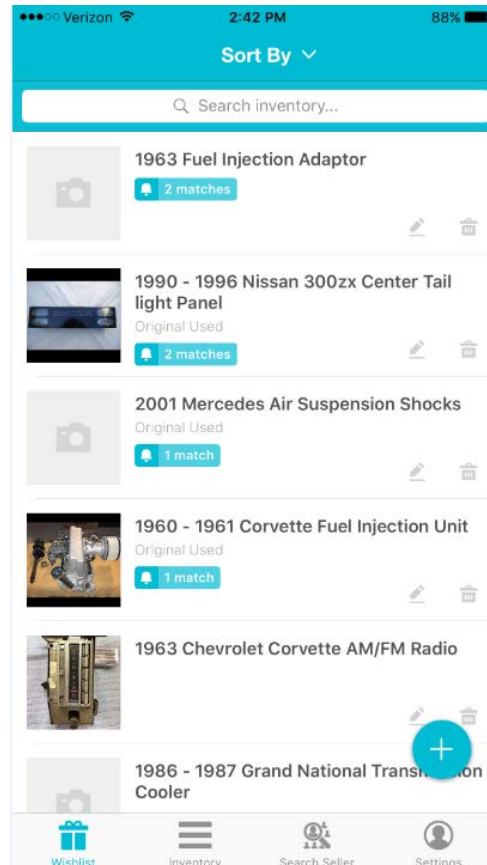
●●●○○ Verizon 2:42 PM 88%

Sort By

Search inventory...

1963 Fuel Injection Adaptor
2 matches

1990 - 1996 Nissan 300zx Center Tail light Panel
Original Used
2 matches

2001 Mercedes Air Suspension Shocks
Original Used
1 match

1960 - 1961 Corvette Fuel Injection Unit
Original Used
1 match

1963 Chevrolet Corvette AM/FM Radio

1986 - 1987 Grand National Trans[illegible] Cooler

Wishlist Inventory Search Seller Settings